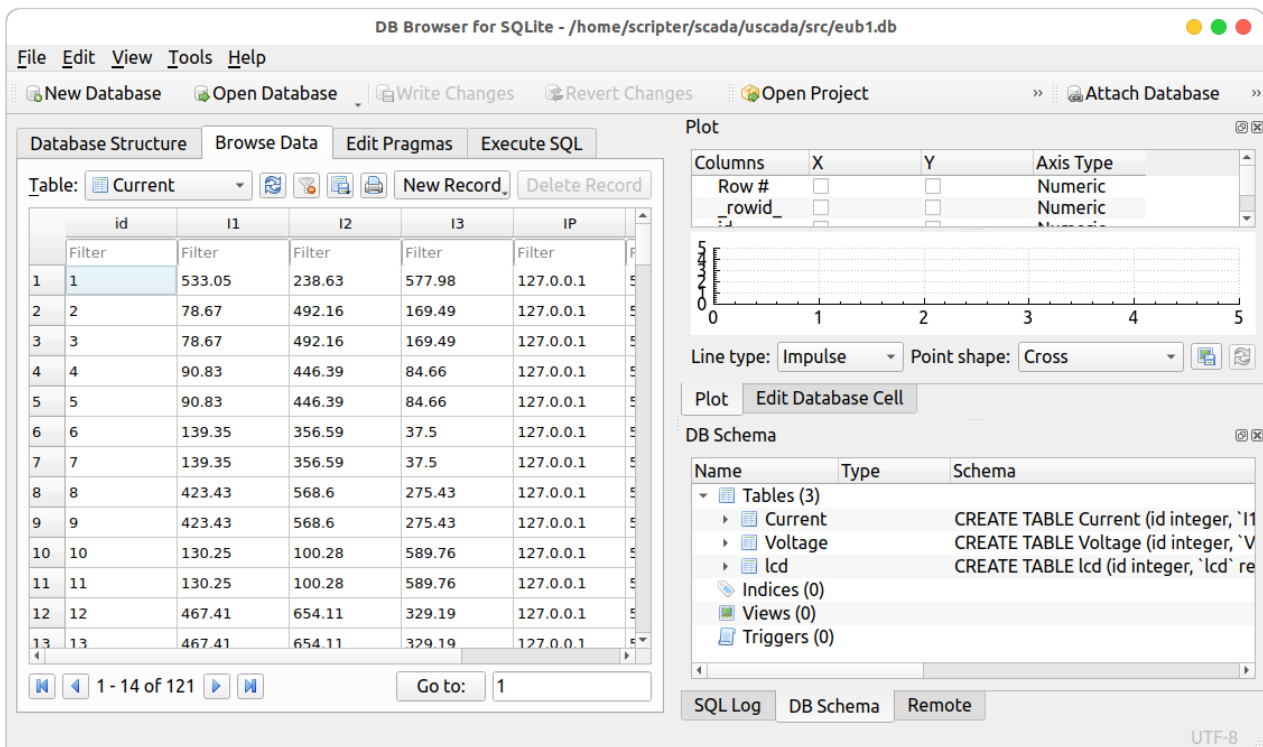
DB Browser for SQLite - /home/scripter/scada/uscada/src/eub1.db

File Edit View Tools Help

New Database Open Database Write Changes Revert Changes Open Project » Attach Database »

Database Structure Browse Data Edit Pragmas Execute SQL

Table: Current New Record Delete Record

| | id | I1 | I2 | I3 | IP |
|---|---|---|---|---|---|
| | Filter | Filter | Filter | Filter | Filter |
| 1 | 1 | 533.05 | 238.63 | 577.98 | 127.0.0.1 |
| 2 | 2 | 78.67 | 492.16 | 169.49 | 127.0.0.1 |
| 3 | 3 | 78.67 | 492.16 | 169.49 | 127.0.0.1 |
| 4 | 4 | 90.83 | 446.39 | 84.66 | 127.0.0.1 |
| 5 | 5 | 90.83 | 446.39 | 84.66 | 127.0.0.1 |
| 6 | 6 | 139.35 | 356.59 | 37.5 | 127.0.0.1 |
| 7 | 7 | 139.35 | 356.59 | 37.5 | 127.0.0.1 |
| 8 | 8 | 423.43 | 568.6 | 275.43 | 127.0.0.1 |
| 9 | 9 | 423.43 | 568.6 | 275.43 | 127.0.0.1 |
| 10 | 10 | 130.25 | 100.28 | 589.76 | 127.0.0.1 |
| 11 | 11 | 130.25 | 100.28 | 589.76 | 127.0.0.1 |
| 12 | 12 | 467.41 | 654.11 | 329.19 | 127.0.0.1 |
| 13 | 13 | 467.41 | 654.11 | 329.19 | 127.0.0.1 |

1 - 14 of 121 Go to: 1

Plot

| Columns | X | Y | Axis Type |
|---|---|---|---|
| Row # | | | Numeric |
| _rowid_ | | | Numeric |

0 1 2 3 4 5

Line type: Impulse Point shape: Cross

Plot Edit Database Cell

DB Schema

| Name | Type | Schema |
|---|---|---|
| Tables (3) | | |
| Current | | CREATE TABLE Current (id integer, `I1 |
| Voltage | | CREATE TABLE Voltage (id integer, `V |
| lcd | | CREATE TABLE lcd (id integer, `lcd` re |
| Indices (0) | | |
| Views (0) | | |
| Triggers (0) | | |

SQL Log DB Schema Remote

UTF-8